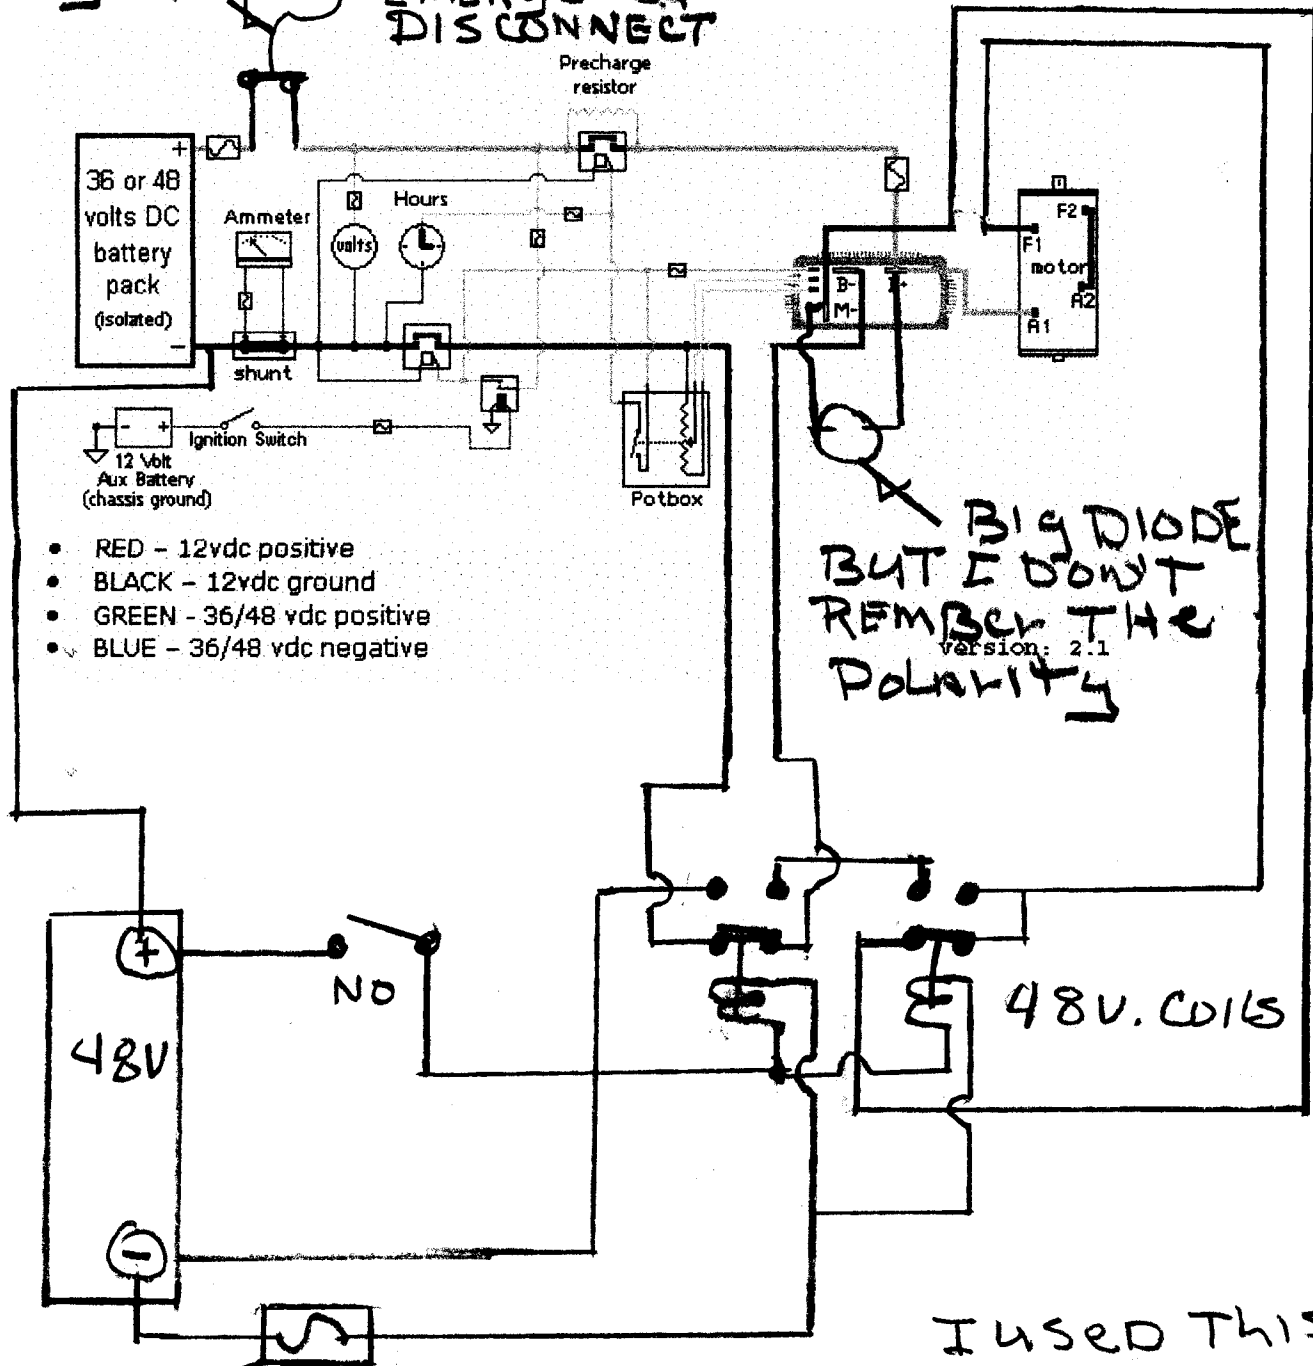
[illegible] DISCONNECT

Precharge resistor

36 or 48 volts DC battery pack (isolated)

Ammeter

Hours

volts

shunt

B-

M-

F2

F1

motor

A2

A1

Ignition Switch

12 Volt Aux Battery (chassis ground)

Potbox

- RED – 12vdc positive
- BLACK – 12vdc ground
- GREEN - 36/48 vdc positive
- BLUE – 36/48 vdc negative

BIG DIODE BUT I DON'T REMBER THE POLARITY

version: 2.1

48V

NO

48V. COILS

I USED THIS